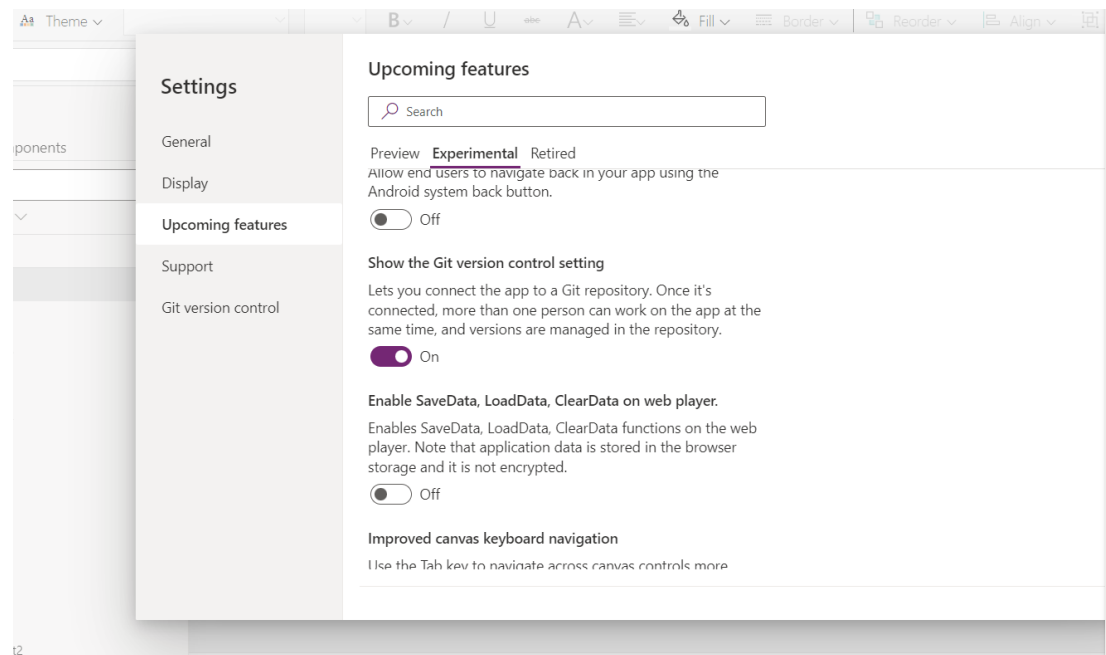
Aa Theme ∨ B ∨ / U abc A ∨ ≡ ∨ Fill ∨ Border ∨ Reorder ∨ Align ∨

Settings

General

Display

Upcoming features

Support

Git version control

ponents

t2

Upcoming features

Search

Preview Experimental Retired

Allow end users to navigate back in your app using the Android system back button.

Off

Show the Git version control setting

Lets you connect the app to a Git repository. Once it's connected, more than one person can work on the app at the same time, and versions are managed in the repository.

On

Enable SaveData, LoadData, ClearData on web player.

Enables SaveData, LoadData, ClearData functions on the web player. Note that application data is stored in the browser storage and it is not encrypted.

Off

Improved canvas keyboard navigation

Use the Tab key to navigate across canvas controls more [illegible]